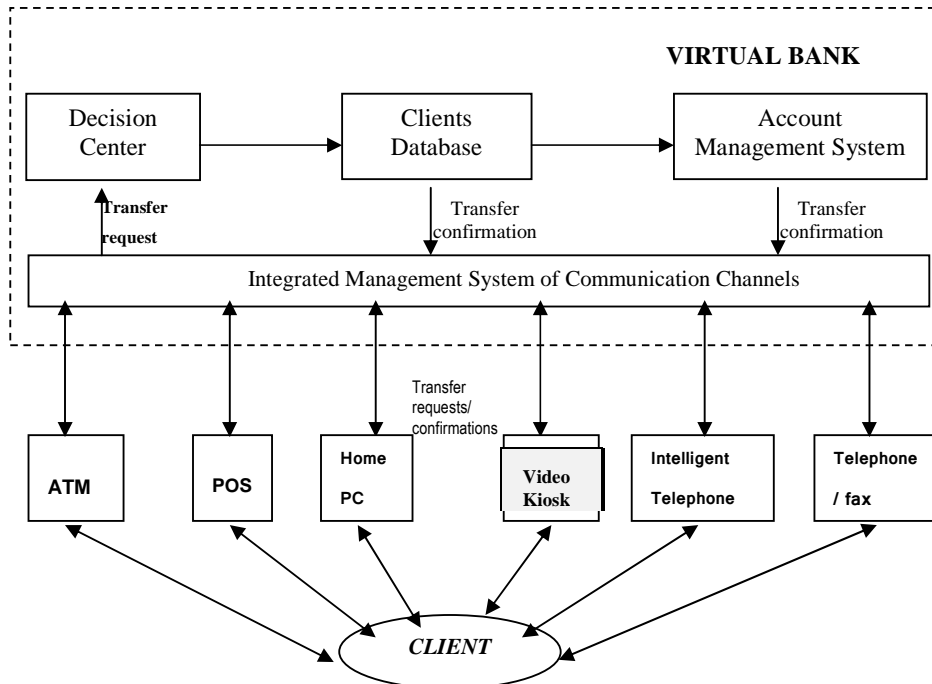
VIRTUAL BANK

Decision Center

Clients Database

Account Management System

Transfer request

Transfer confirmation

Transfer confirmation

Integrated Management System of Communication Channels

Transfer requests/ confirmations

ATM

POS

Home PC

Video Kiosk

Intelligent Telephone

Telephone / fax

CLIENT